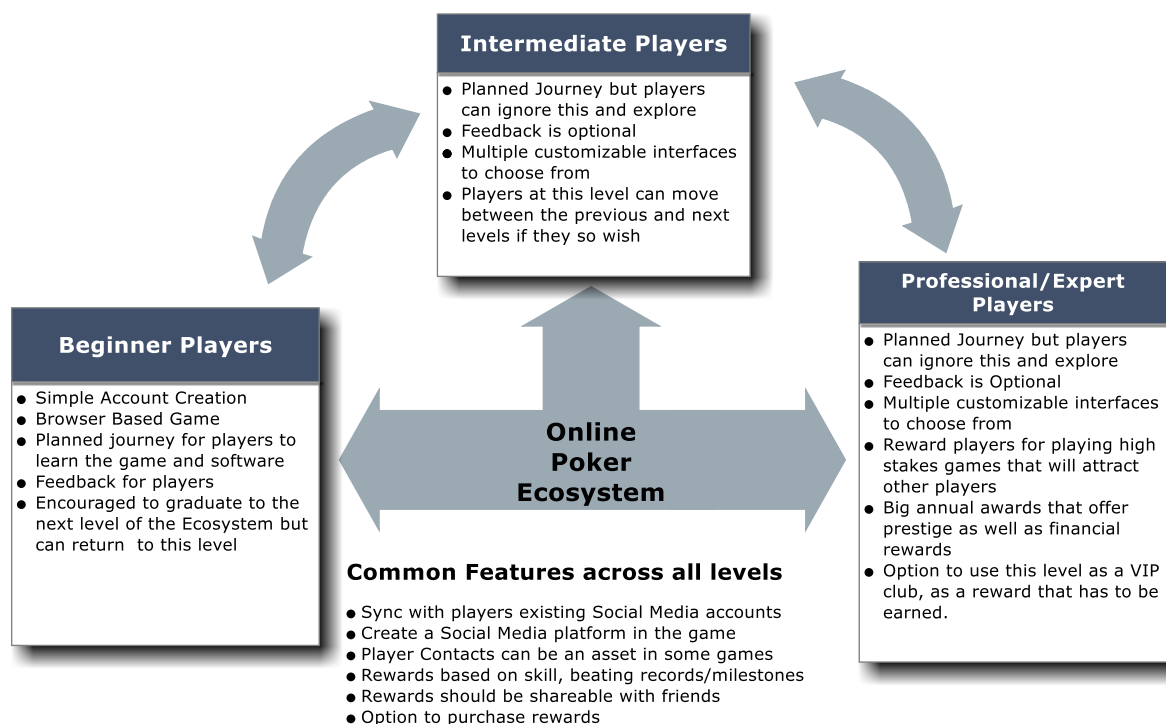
Intermediate Players

- Planned Journey but players can ignore this and explore
- Feedback is optional
- Multiple customizable interfaces to choose from
- Players at this level can move between the previous and next levels if they so wish

Beginner Players

- Simple Account Creation
- Browser Based Game
- Planned journey for players to learn the game and software
- Feedback for players
- Encouraged to graduate to the next level of the Ecosystem but can return to this level

Online Poker Ecosystem

Professional/Expert Players

- Planned Journey but players can ignore this and explore
- Feedback is Optional
- Multiple customizable interfaces to choose from
- Reward players for playing high stakes games that will attract other players
- Big annual awards that offer prestige as well as financial rewards
- Option to use this level as a VIP club, as a reward that has to be earned.

Common Features across all levels

- Sync with players existing Social Media accounts
- Create a Social Media platform in the game
- Player Contacts can be an asset in some games
- Rewards based on skill, beating records/milestones
- Rewards should be shareable with friends
- Option to purchase rewards